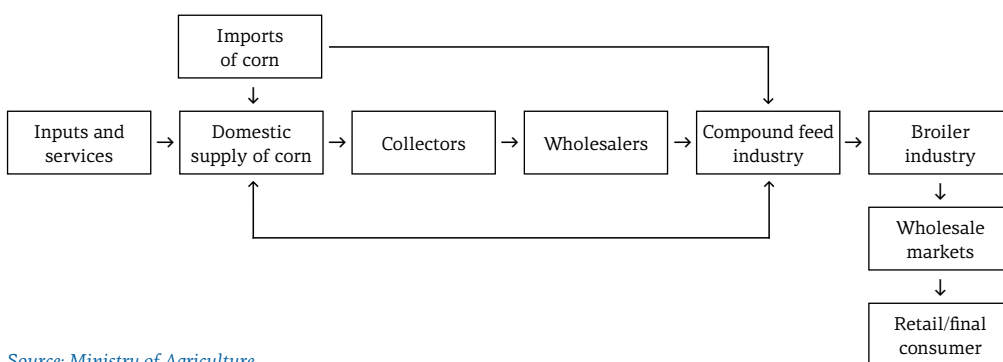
Imports of corn

Inputs and services

Domestic supply of corn

Collectors

Wholesalers

Compound feed industry

Broiler industry

Wholesale markets

Retail/final consumer

Source: Ministry of Agriculture